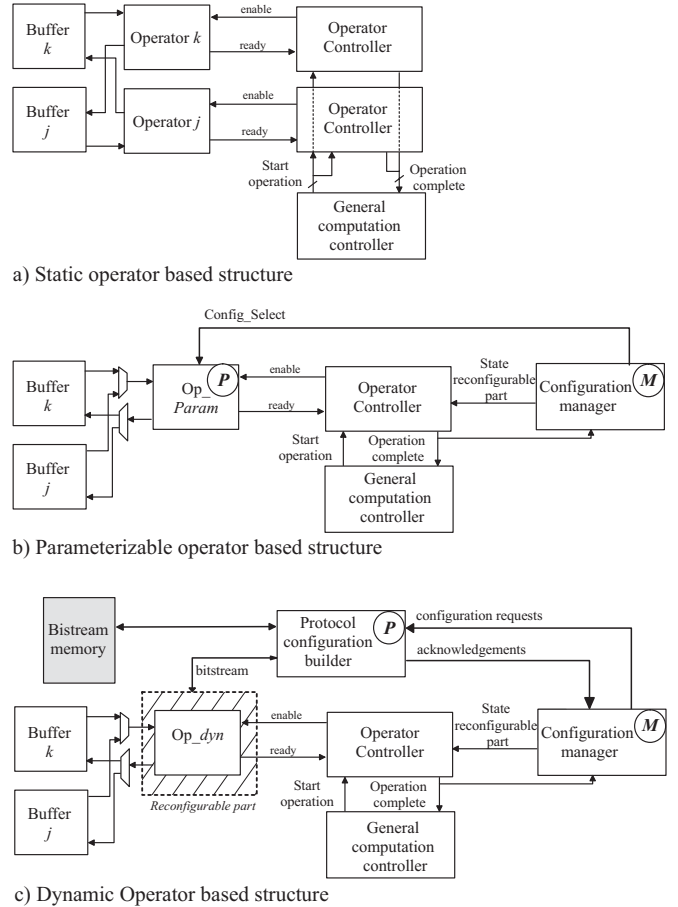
Buffer
$k$

Operator $k$

enable

ready

Operator Controller

Buffer
$j$

Operator $j$

enable

ready

Operator Controller

Start operation

Operation complete

General computation controller

a) Static operator based structure

Config_Select

Buffer
$k$

Op_
*Param*

P

enable

ready

Operator Controller

State reconfigurable part

Configuration manager

M

Buffer
$j$

Start operation

Operation complete

General computation controller

b) Parameterizable operator based structure

Bistream memory

Protocol configuration builder

P

configuration requests

acknowledgements

bitstream

Buffer
$k$

Op_*dyn*

enable

ready

Operator Controller

State reconfigurable part

Configuration manager

M

Buffer
$j$

*Reconfigurable part*

Start operation

Operation complete

General computation controller

c) Dynamic Operator based structure